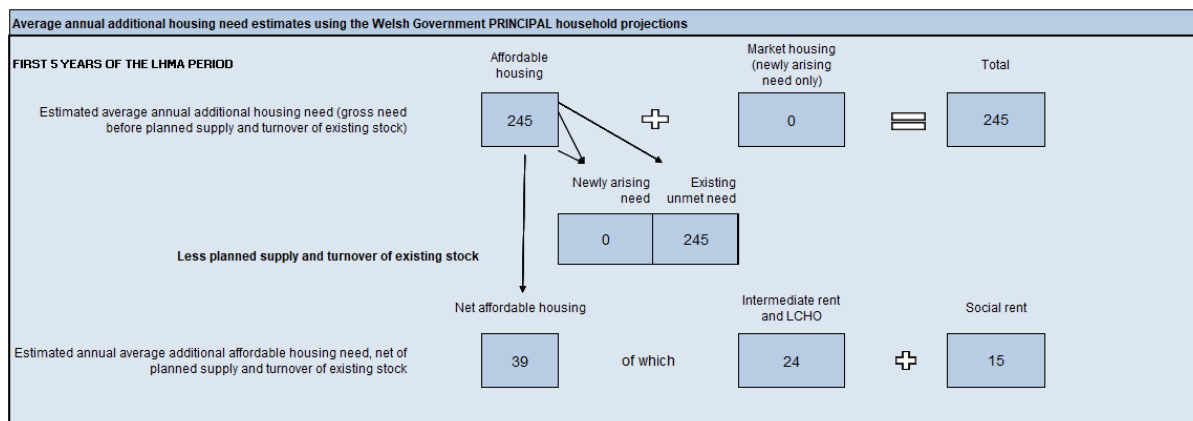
Average annual additional housing need estimates using the Welsh Government PRINCIPAL household projections

FIRST 5 YEARS OF THE LHMA PERIOD

Affordable housing

Market housing (newly arising need only)

Total

Estimated average annual additional housing need (gross need before planned supply and turnover of existing stock)

245

0

245

Newly arising need

Existing unmet need

0

245

Less planned supply and turnover of existing stock

Net affordable housing

Intermediate rent and LCHO

Social rent

Estimated annual average additional affordable housing need, net of planned supply and turnover of existing stock

39

of which

24

15